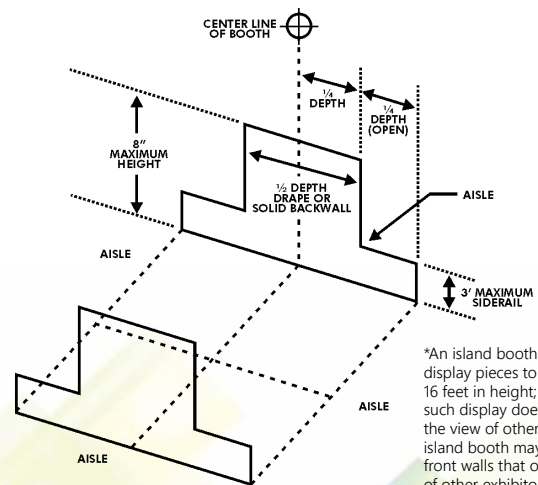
CENTER LINE OF BOOTH

¼ DEPTH

¼ DEPTH (OPEN)

8" MAXIMUM HEIGHT

½ DEPTH DRAPE OR SOLID BACKWALL

AISLE

AISLE

3' MAXIMUM SIDERAIL

AISLE

AISLE

*An island booth display pieces to 16 feet in height; such display doe the view of other island booth may front walls that o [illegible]